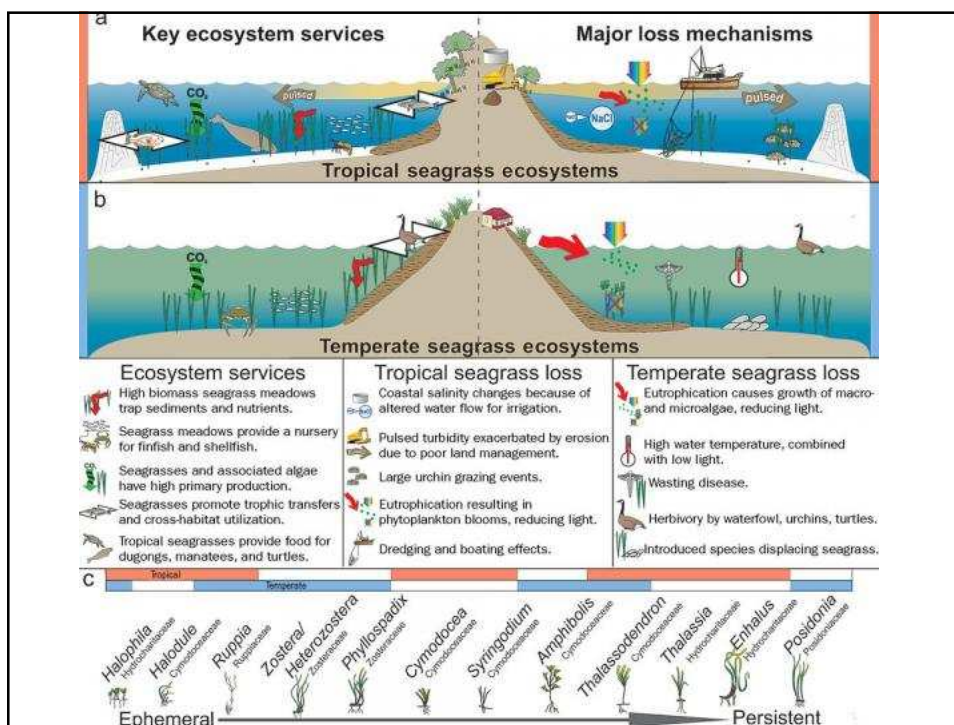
a

Key ecosystem services

Major loss mechanisms

$CO_2$

pulsed

NaCl

pulsed

Tropical seagrass ecosystems

b

$CO_2$

Temperate seagrass ecosystems

Ecosystem services

High biomass seagrass meadows trap sediments and nutrients.

Seagrass meadows provide a nursery for finfish and shellfish.

Seagrasses and associated algae have high primary production.

Seagrasses promote trophic transfers and cross-habitat utilization.

Tropical seagrasses provide food for dugongs, manatees, and turtles.

Tropical seagrass loss

Coastal salinity changes because of altered water flow for irrigation.

Pulsed turbidity exacerbated by erosion due to poor land management.

Large urchin grazing events.

Eutrophication resulting in phytoplankton blooms, reducing light.

Dredging and boating effects.

Temperate seagrass loss

Eutrophication causes growth of macro- and microalgae, reducing light.

High water temperature, combined with low light.

Wasting disease.

Herbivory by waterfowl, urchins, turtles.

Introduced species displacing seagrass.

c

Tropical

Temperate

Halophila Hydrocharitaceae

Halodule Cymodoceaceae

Ruppia Ruppiaceae

Zostera/ Heterozostera Zosteraceae

Phyllospadix Zosteraceae

Cymodocea Cymodoceaceae

Syringodium Cymodoceaceae

Amphibolis Cymodoceaceae

Thalassodendron Cymodoceaceae

Thalassia Hydrocharitaceae

Enhalus Hydrocharitaceae

Posidonia Posidoniaceae

Ephemeral

Persistent